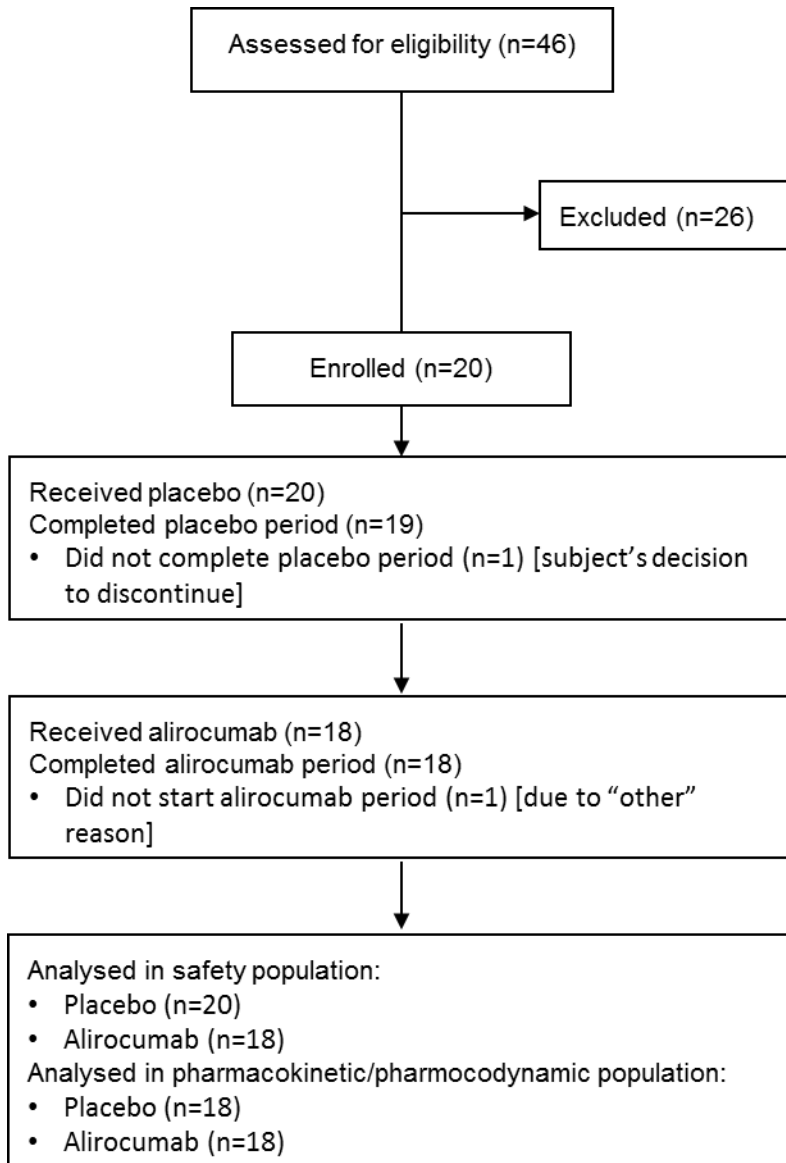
Assessed for eligibility (n=46)

Excluded (n=26)

Enrolled (n=20)

Received placebo (n=20)
Completed placebo period (n=19)
• Did not complete placebo period (n=1) [subject's decision to discontinue]

Received alirocumab (n=18)
Completed alirocumab period (n=18)
• Did not start alirocumab period (n=1) [due to "other" reason]

Analysed in safety population:
• Placebo (n=20)
• Alirocumab (n=18)
Analysed in pharmacokinetic/pharmocodynamic population:
• Placebo (n=18)
• Alirocumab (n=18)